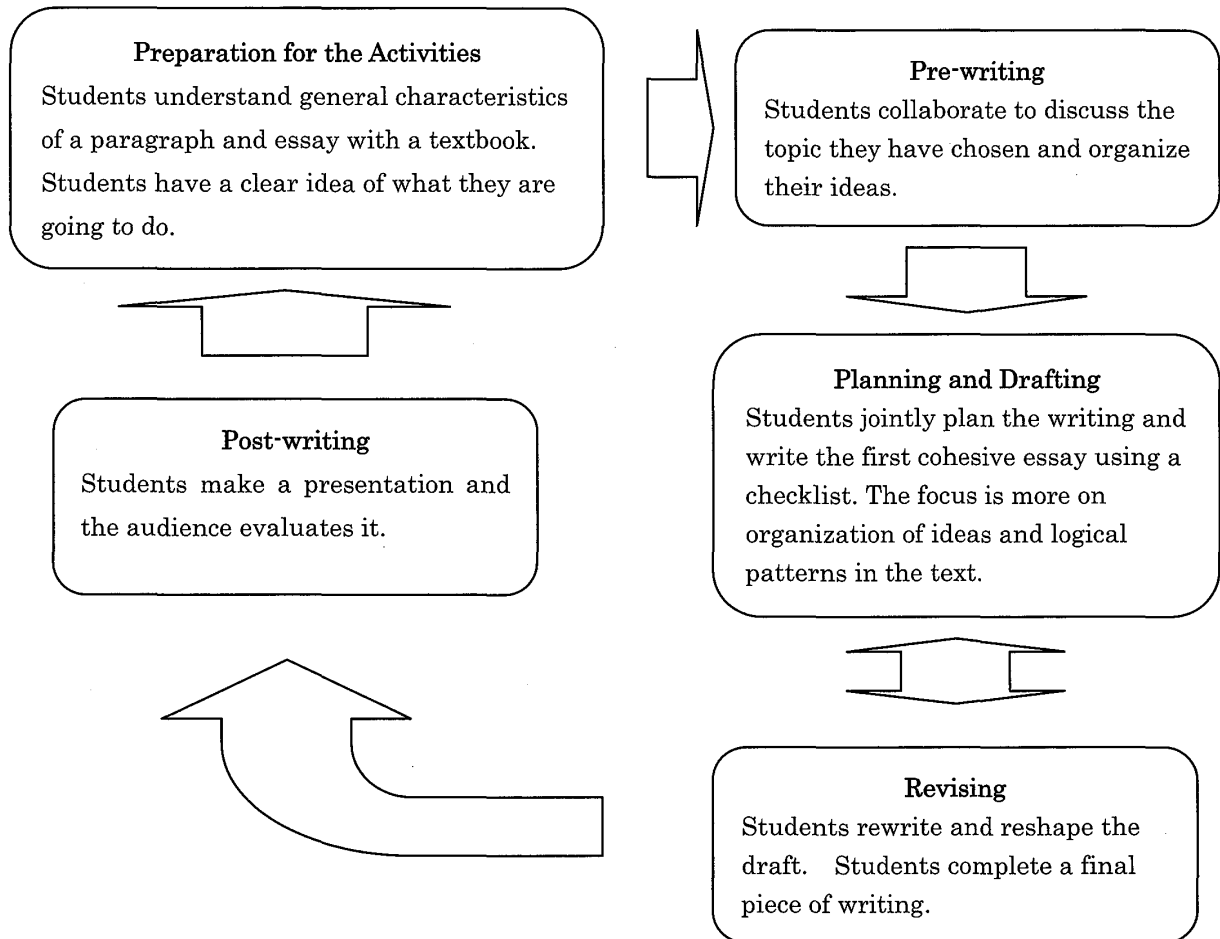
Preparation for the Activities
Students understand general characteristics of a paragraph and essay with a textbook. Students have a clear idea of what they are going to do.

Pre-writing
Students collaborate to discuss the topic they have chosen and organize their ideas.

Planning and Drafting
Students jointly plan the writing and write the first cohesive essay using a checklist. The focus is more on organization of ideas and logical patterns in the text.

Revising
Students rewrite and reshape the draft. Students complete a final piece of writing.

Post-writing
Students make a presentation and the audience evaluates it.